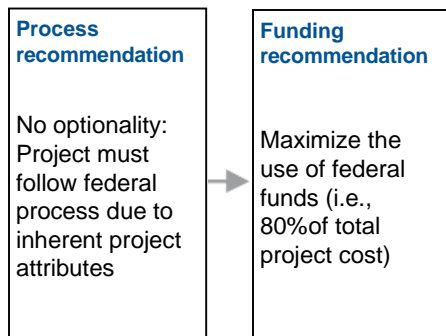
Process recommendation

No optionality: Project must follow federal process due to inherent project attributes

Funding recommendation

Maximize the use of federal funds (i.e., 80%of total project cost)